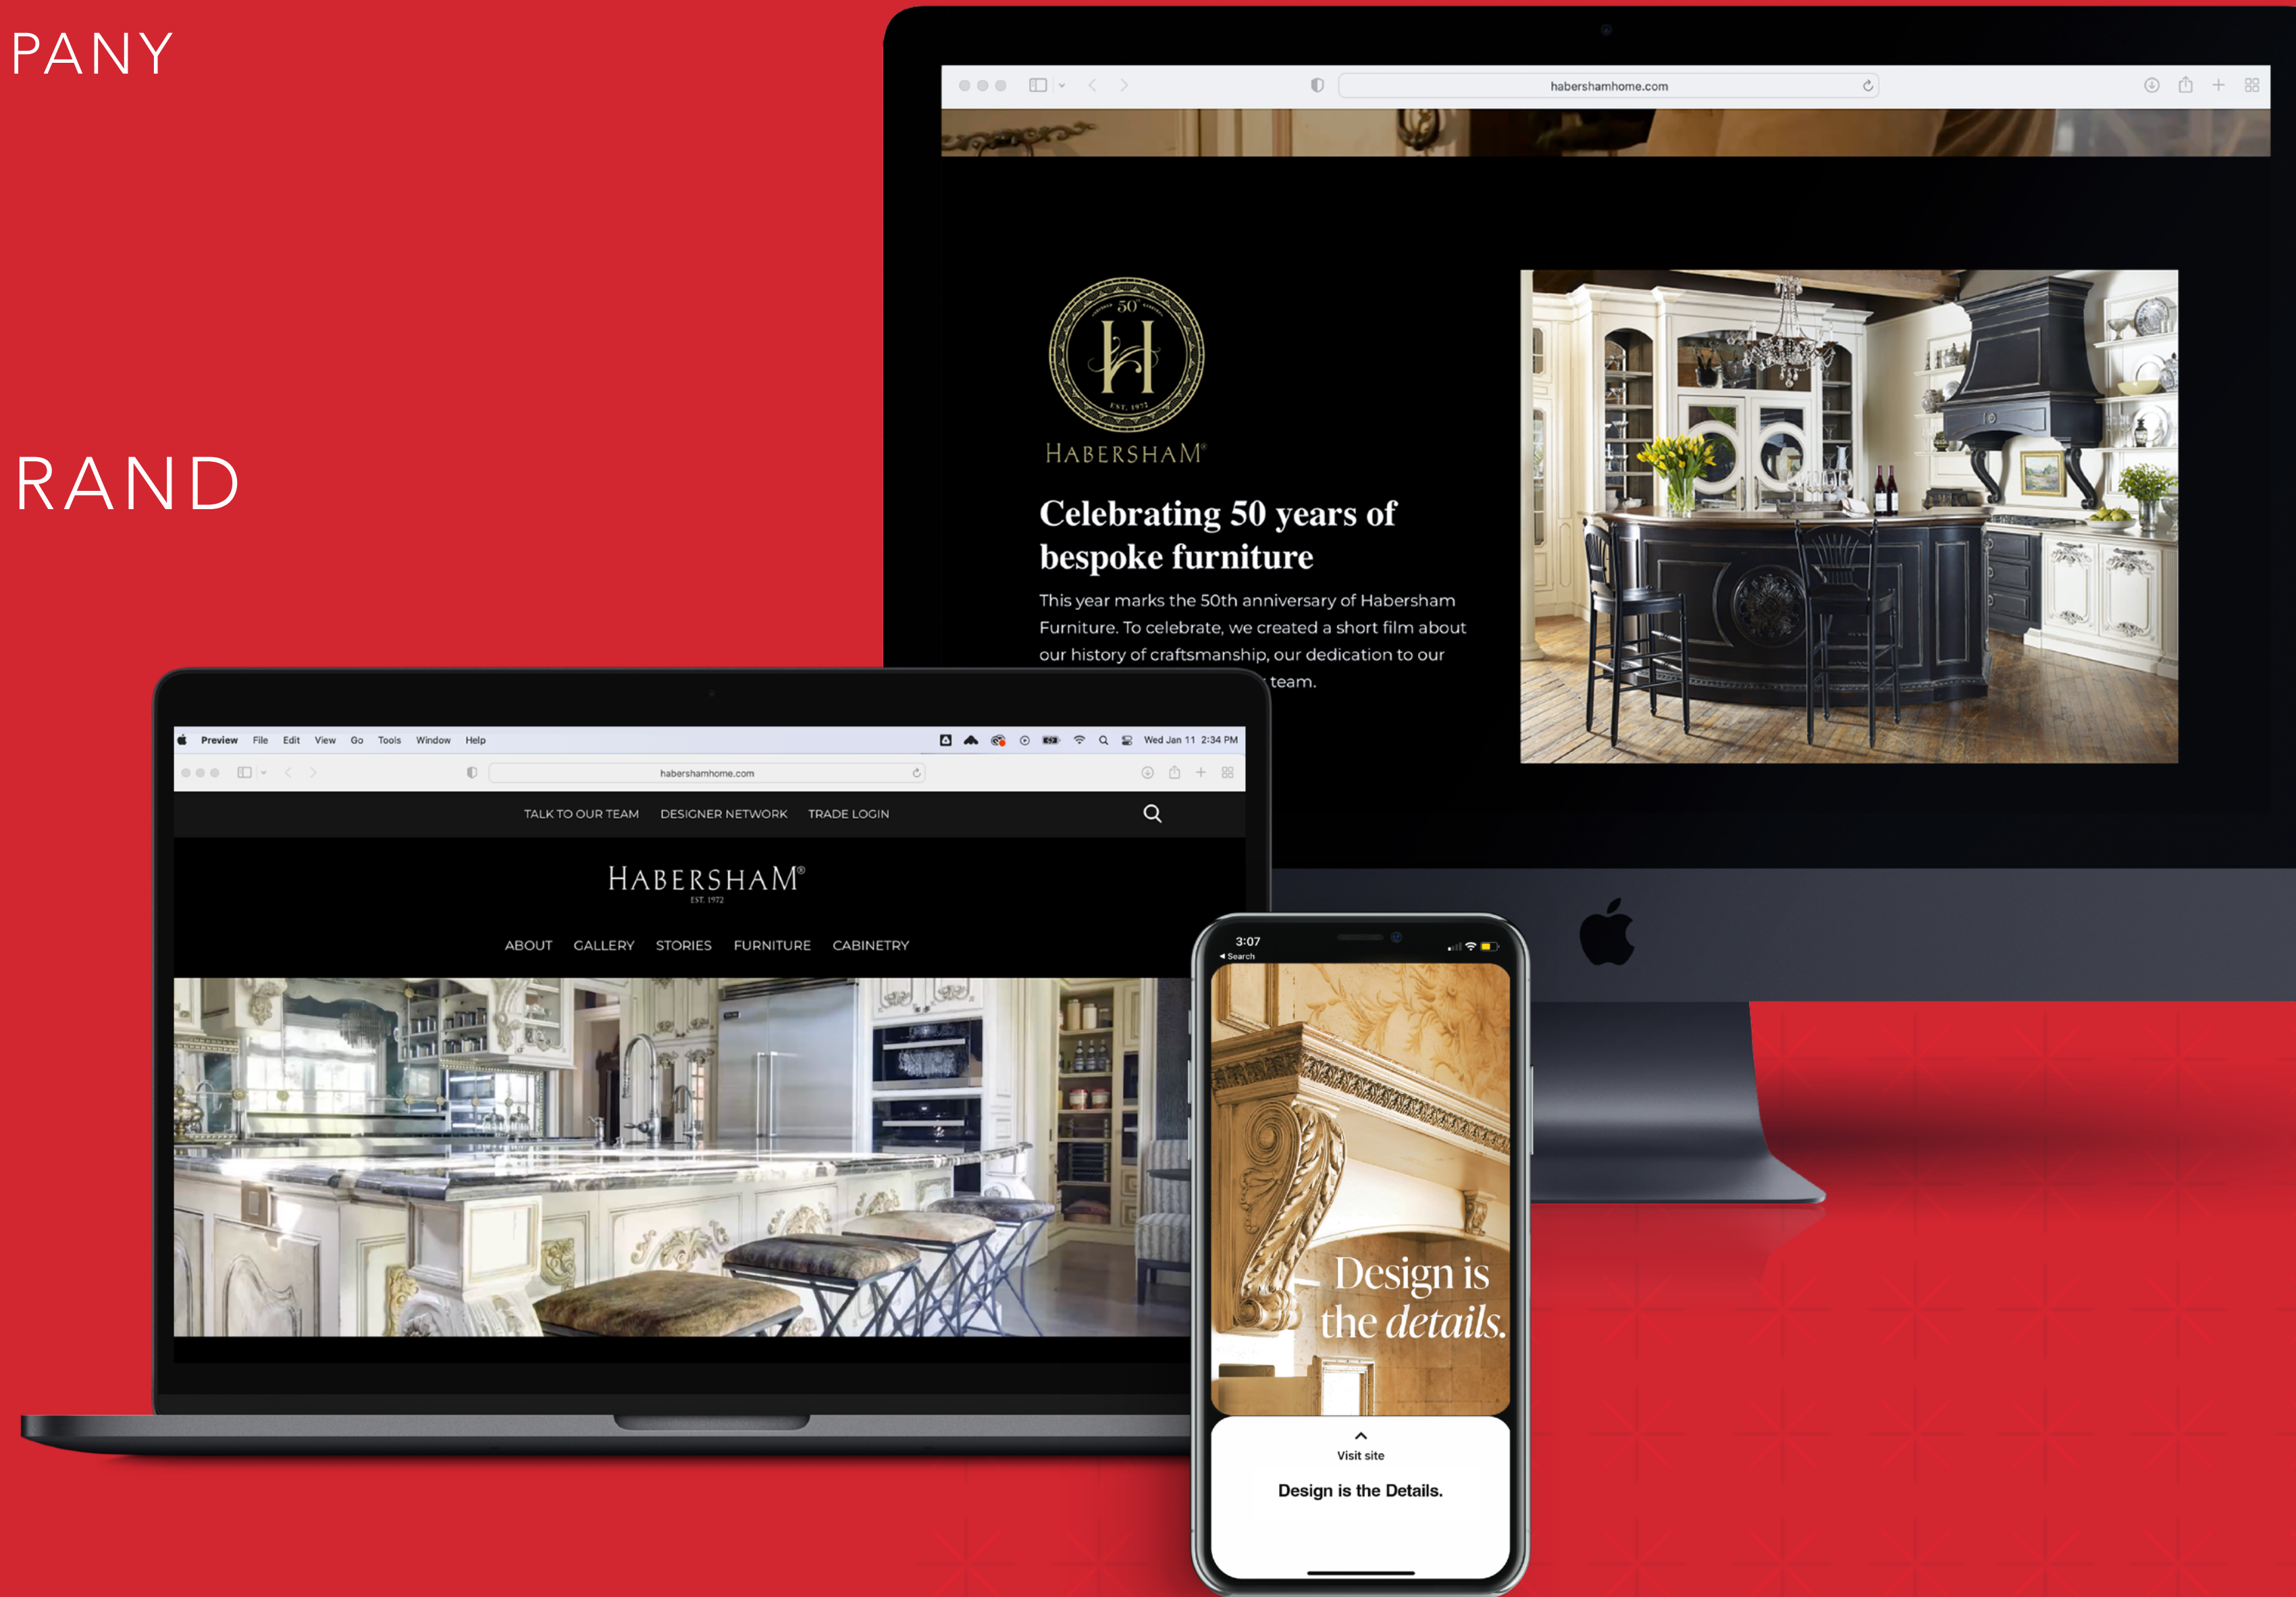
PANY

RAND

habershamhome.com

50
EST. 1972

HABERSHAM®

Celebrating 50 years of bespoke furniture

This year marks the 50th anniversary of Habersham Furniture. To celebrate, we created a short film about our history of craftsmanship, our dedication to our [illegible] team.

Preview File Edit View Go Tools Window Help

Wed Jan 11 2:34 PM

habershamhome.com

TALK TO OUR TEAM DESIGNER NETWORK TRADE LOGIN

HABERSHAM®
EST. 1972

ABOUT GALLERY STORIES FURNITURE CABINETRY

3:07
◂ Search

Design is the details.

Visit site

Design is the Details.